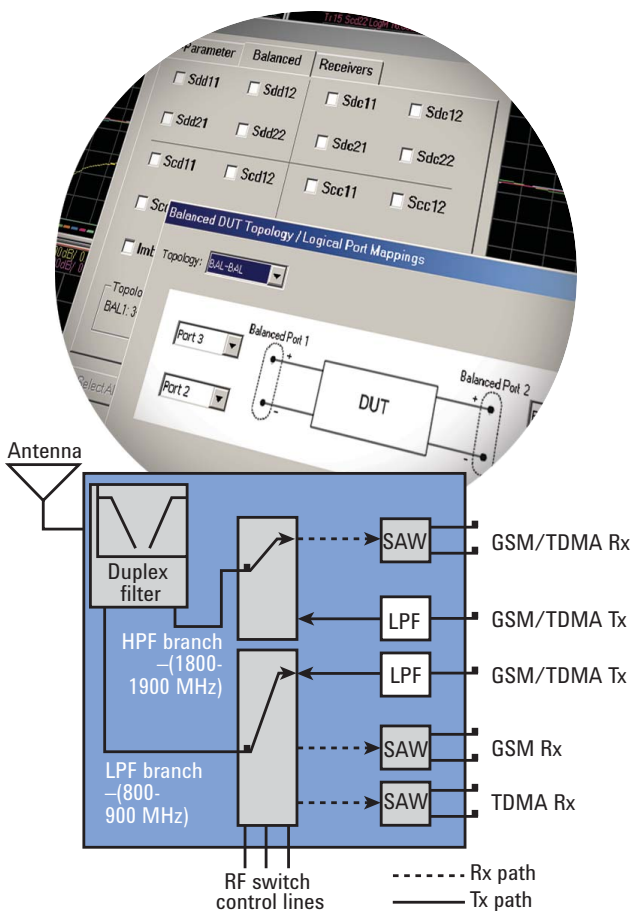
Tr 15 Scd22 LogM

Parameter Balanced Receivers

Sdd11 Sdd12 Sdc11 Sdc12

Sdd21 Sdd22 Sdc21 Sdc22

Scd11 Scd12 Scc11 Scc12

Sc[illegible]

Imb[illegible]

Topolo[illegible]

BAL1: 3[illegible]

Select A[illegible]

Balanced DUT Topology / Logical Port Mappings

Topology: BAL-BAL

Port 3

Port 2

Balanced Port 1

Balanced Port 2

DUT

Antenna

Duplex filter

HPF branch –(1800-1900 MHz)

LPF branch –(800-900 MHz)

SAW

LPF

LPF

SAW

SAW

GSM/TDMA Rx

GSM/TDMA Tx

GSM/TDMA Tx

GSM Rx

TDMA Rx

RF switch control lines

Rx path

Tx path